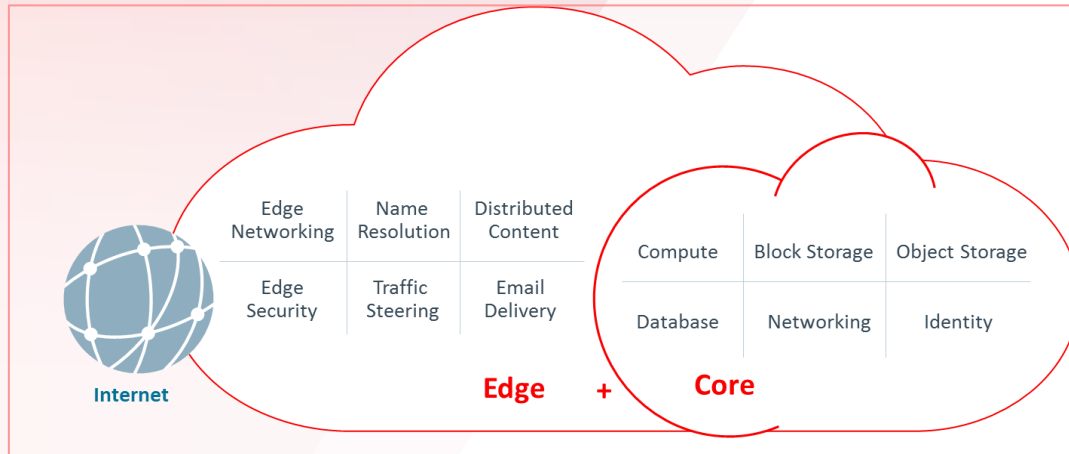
Internet

| Edge Networking | Name Resolution | Distributed Content |
|---|---|---|
| Edge Security | Traffic Steering | Email Delivery |

Edge + Core

| Compute | Block Storage | Object Storage |
|---|---|---|
| Database | Networking | Identity |